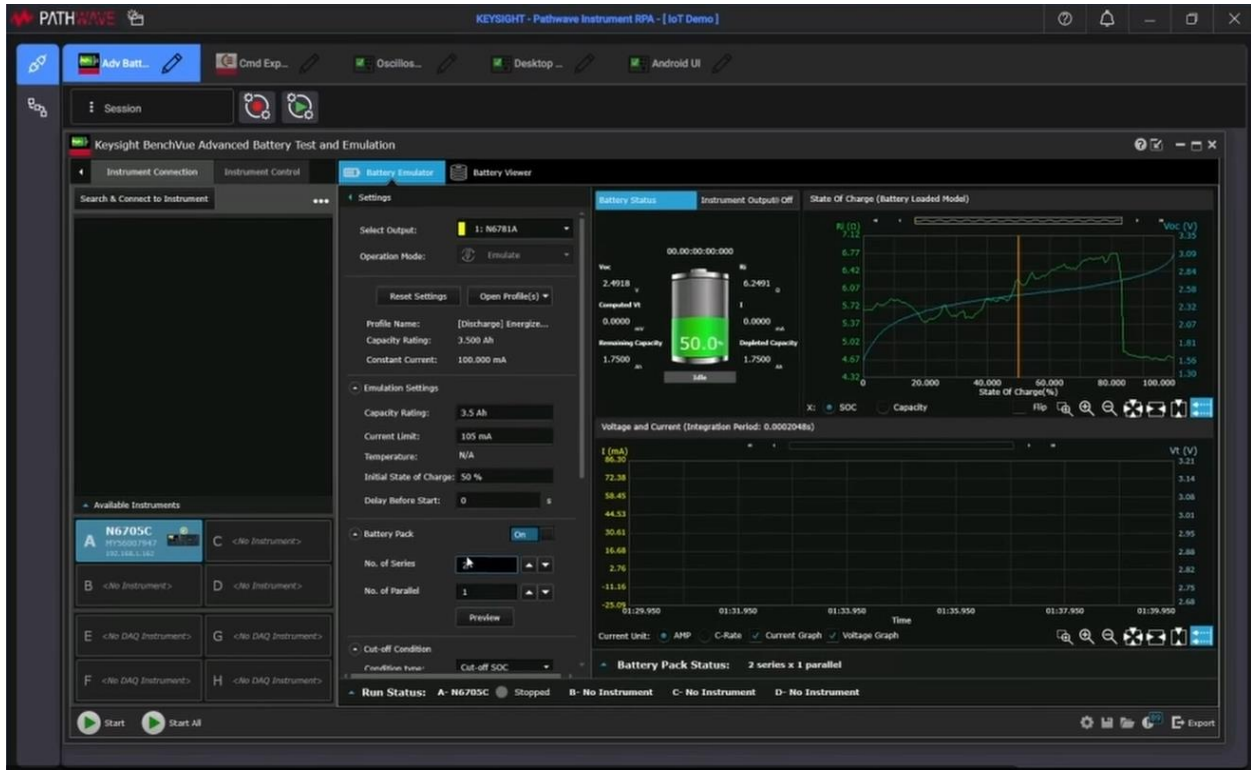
PATHWAVE

KEYSIGHT - Pathwave Instrument RPA - [IoT Demo]

Adv Batt... Cmd Exp... Oscillos... Desktop ... Android UI

Session

Keysight BenchVue Advanced Battery Test and Emulation

Instrument Connection Instrument Control

Search & Connect to Instrument

Available Instruments

N6705C
MY56007947
192.168.1.162

A

C <No Instrument>

B <No Instrument>

D <No Instrument>

E <No DAQ Instrument>

G <No DAQ Instrument>

F <No DAQ Instrument>

H <No DAQ Instrument>

Start Start All

Battery Emulator Battery Viewer

Settings

Select Output: 1: N6781A

Operation Mode: Emulate

Reset Settings Open Profile(s)

Profile Name: [Discharge] Energize...
Capacity Rating: 3.500 Ah
Constant Current: 100.000 mA

Emulation Settings

Capacity Rating: 3.5 Ah
Current Limit: 105 mA
Temperature: N/A
Initial State of Charge: 50 %
Delay Before Start: 0 s

Battery Pack On

No. of Series
No. of Parallel 1

Preview

Cut-off Condition

Condition type: Cut-off SOC

Battery Status Instrument Output: Off

00.00:00:00:000

Voc 2.4918 V
Ri 6.2491 Ω
Computed Vt 0.0000 mV
I 0.0000 mA
Remaining Capacity 1.7500 Ah
Depleted Capacity 1.7500 Ah

50.0%

Idle

State Of Charge (Battery Loaded Model)

Ri (Ω) 7.12 6.77 6.42 6.07 5.72 5.37 5.02 4.67 4.32

Voc (V) 3.35 3.09 2.84 2.58 2.32 2.07 1.81 1.56 1.30

0 20.000 40.000 60.000 80.000 100.000
State Of Charge(%)

X: SOC Capacity Flip

Voltage and Current (Integration Period: 0.0002048s)

I (mA) 86.30 72.38 58.45 44.53 30.61 16.68 2.76 -11.16 -25.09

Vt (V) 3.21 3.14 3.08 3.01 2.95 2.88 2.82 2.75 2.68

01:29.950 01:31.950 01:33.950 01:35.950 01:37.950 01:39.950
Time

Current Unit: AMP C-Rate Current Graph Voltage Graph

Battery Pack Status: 2 series x 1 parallel

Run Status: A- N6705C Stopped B- No Instrument C- No Instrument D- No Instrument

Export